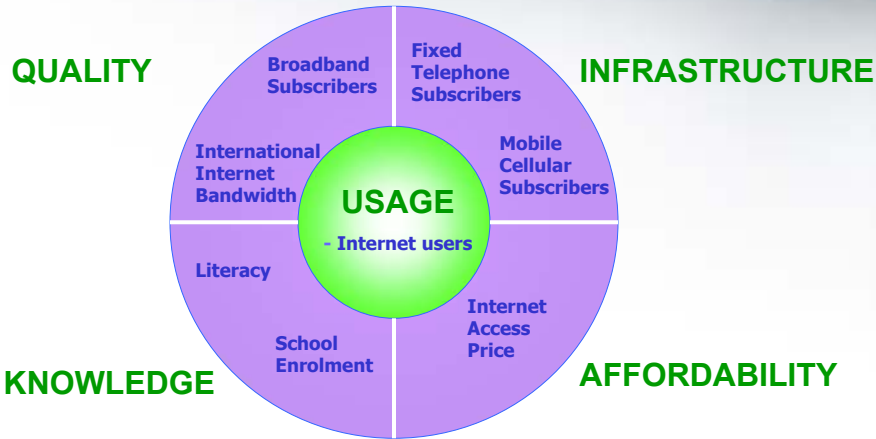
QUALITY

Broadband Subscribers

International Internet Bandwidth

INFRASTRUCTURE

Fixed Telephone Subscribers

Mobile Cellular Subscribers

USAGE

- Internet users

Literacy

School Enrolment

KNOWLEDGE

Internet Access Price

AFFORDABILITY